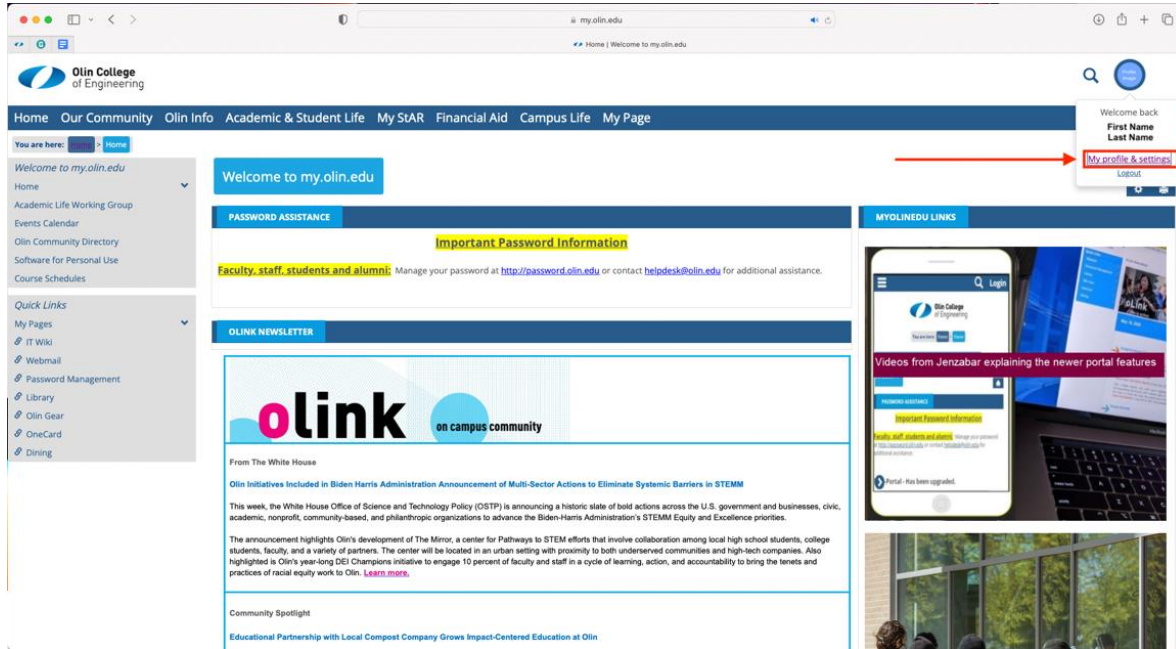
my.olin.edu

Home | Welcome to my.olin.edu

Olin College of Engineering

Profile Image

Welcome back
First Name
Last Name
My profile & settings
Logout

Home Our Community Olin Info Academic & Student Life My StAR Financial Aid Campus Life My Page

You are here: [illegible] > Home

Welcome to my.olin.edu
Home
Academic Life Working Group
Events Calendar
Olin Community Directory
Software for Personal Use
Course Schedules

Quick Links
My Pages
IT Wiki
Webmail
Password Management
Library
Olin Gear
OneCard
Dining

Welcome to my.olin.edu

PASSWORD ASSISTANCE

Important Password Information

Faculty, staff, students and alumni: Manage your password at http://password.olin.edu or contact helpdesk@olin.edu for additional assistance.

OLINK NEWSLETTER

olink on campus community

From The White House

Olin Initiatives Included in Biden Harris Administration Announcement of Multi-Sector Actions to Eliminate Systemic Barriers in STEMM

This week, the White House Office of Science and Technology Policy (OSTP) is announcing a historic slate of bold actions across the U.S. government and businesses, civic, academic, nonprofit, community-based, and philanthropic organizations to advance the Biden-Harris Administration's STEMM Equity and Excellence priorities.

The announcement highlights Olin's development of The Mirror, a center for Pathways to STEM efforts that involve collaboration among local high school students, college students, faculty, and a variety of partners. The center will be located in an urban setting with proximity to both underserved communities and high-tech companies. Also highlighted is Olin's year-long DEI Champions initiative to engage 10 percent of faculty and staff in a cycle of learning, action, and accountability to bring the tenets and practices of racial equity work to Olin. Learn more.

Community Spotlight

Educational Partnership with Local Compost Company Grows Impact-Centered Education at Olin

MYOLINEDU LINKS

Login
Olin College of Engineering
You are here:
Videos from Jenzabar explaining the newer portal features
PASSWORD ASSISTANCE
Important Password Information
Faculty, staff, students and alumni: Manage your password at http://password.olin.edu or contact helpdesk@olin.edu for additional assistance.
Portal - Has been upgraded.